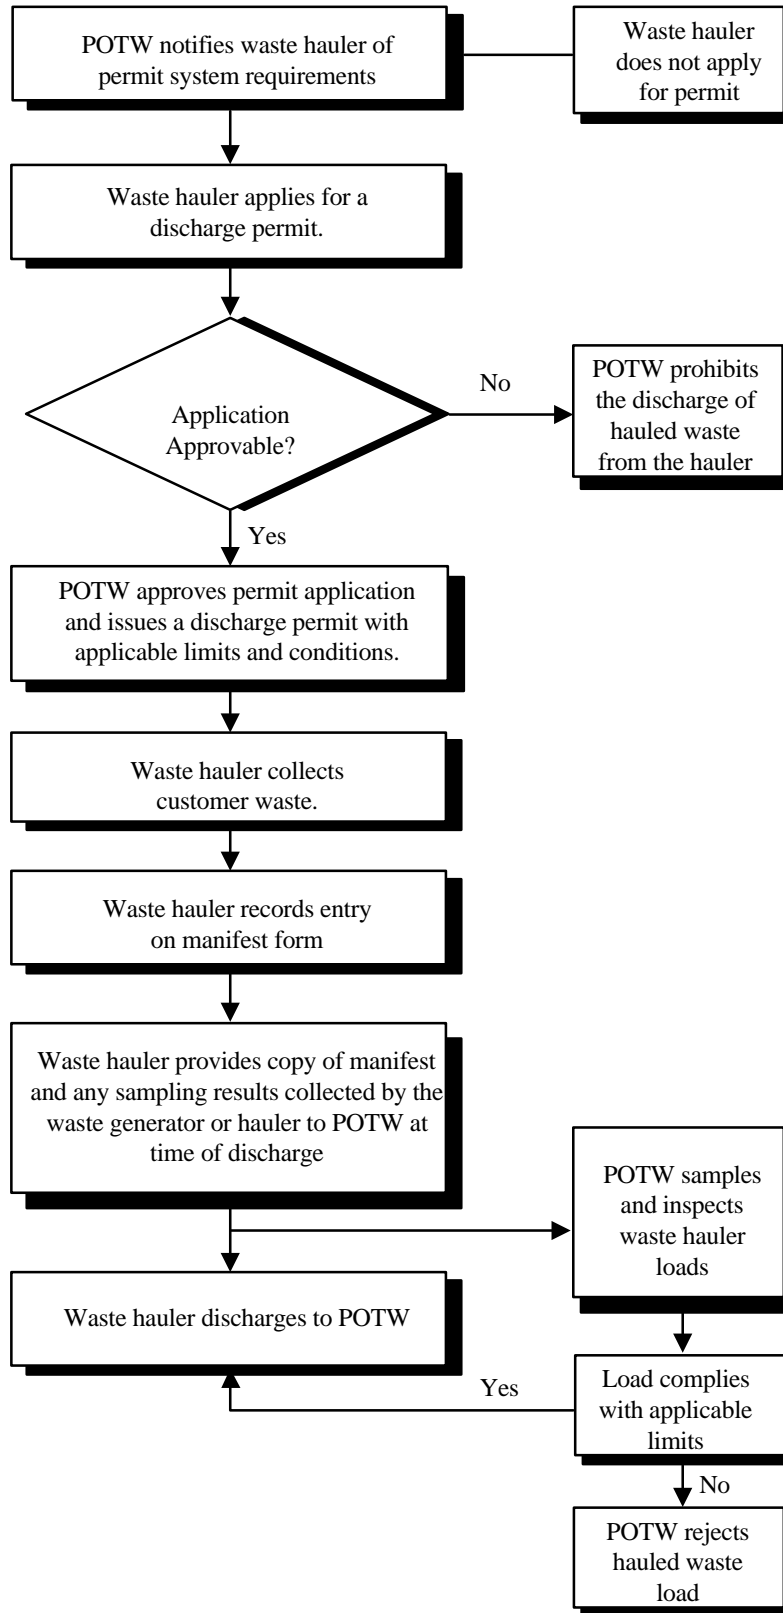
POTW notifies waste hauler of permit system requirements

Waste hauler does not apply for permit

Waste hauler applies for a discharge permit.

Application Approvable?

No

POTW prohibits the discharge of hauled waste from the hauler

Yes

POTW approves permit application and issues a discharge permit with applicable limits and conditions.

Waste hauler collects customer waste.

Waste hauler records entry on manifest form

Waste hauler provides copy of manifest and any sampling results collected by the waste generator or hauler to POTW at time of discharge

POTW samples and inspects waste hauler loads

Waste hauler discharges to POTW

Yes

Load complies with applicable limits

No

POTW rejects hauled waste load